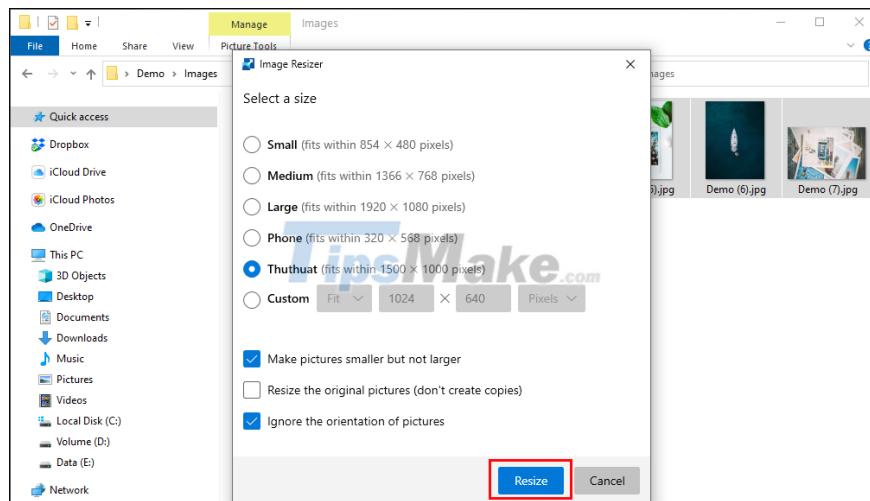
Manage Images

File Home Share View Picture Tools

Demo › Images

Quick access
Dropbox
iCloud Drive
iCloud Photos
OneDrive
This PC
3D Objects
Desktop
Documents
Downloads
Music
Pictures
Videos
Local Disk (C:)
Volume (D:)
Data (E:)
Network

Image Resizer

Select a size

Small (fits within 854 × 480 pixels)
Medium (fits within 1366 × 768 pixels)
Large (fits within 1920 × 1080 pixels)
Phone (fits within 320 × 568 pixels)
Thuthuat (fits within 1500 × 1000 pixels)
Custom Fit 1024 × 640 Pixels

Make pictures smaller but not larger
Resize the original pictures (don't create copies)
Ignore the orientation of pictures

Resize Cancel

TipsMake.com

ages
5).jpg Demo (6).jpg Demo (7).jpg